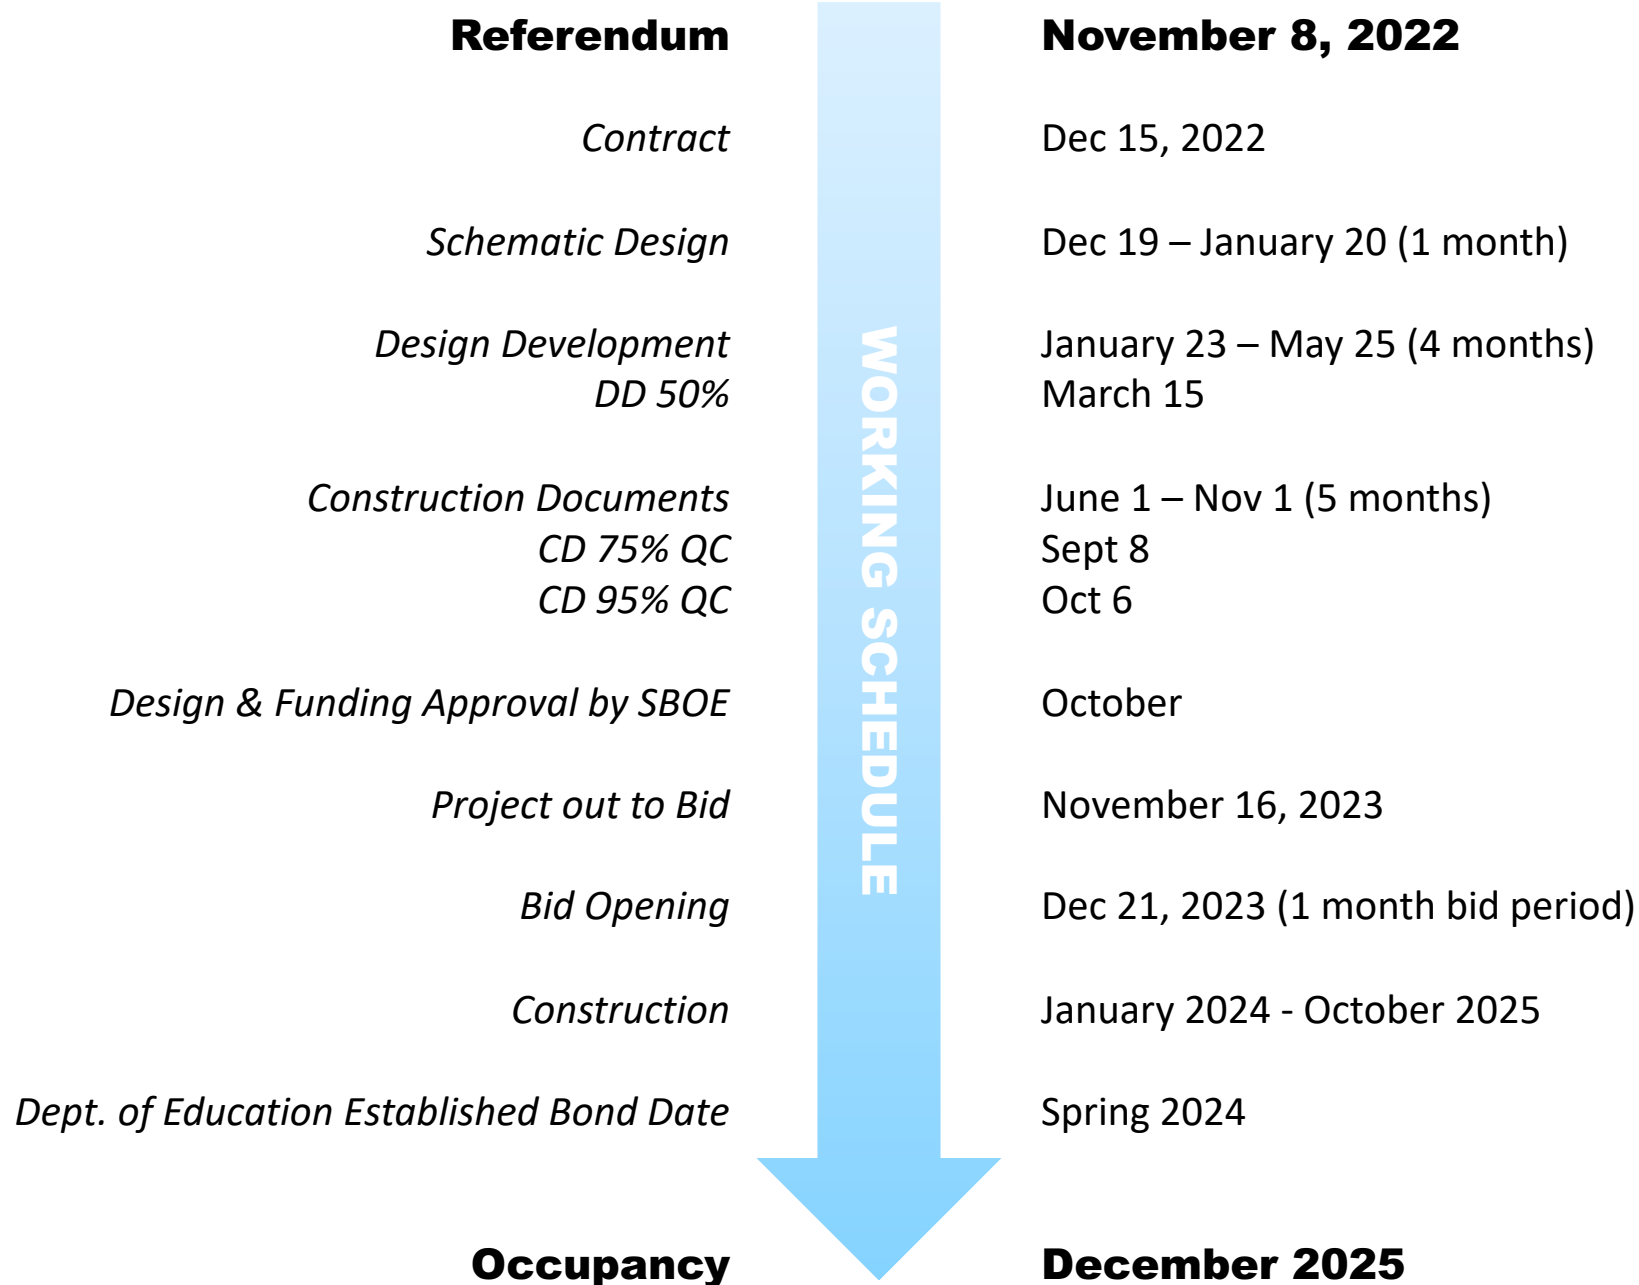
| | |
|---|---|
| **Referendum** | **November 8, 2022** |
| *Contract* | Dec 15, 2022 |
| *Schematic Design* | Dec 19 – January 20 (1 month) |
| *Design Development* | January 23 – May 25 (4 months) |
| *DD 50%* | March 15 |
| *Construction Documents* | June 1 – Nov 1 (5 months) |
| *CD 75% QC* | Sept 8 |
| *CD 95% QC* | Oct 6 |
| *Design & Funding Approval by SBOE* | October |
| *Project out to Bid* | November 16, 2023 |
| *Bid Opening* | Dec 21, 2023 (1 month bid period) |
| *Construction* | January 2024 - October 2025 |
| *Dept. of Education Established Bond Date* | Spring 2024 |
| **Occupancy** | **December 2025** |

WORKING SCHEDULE